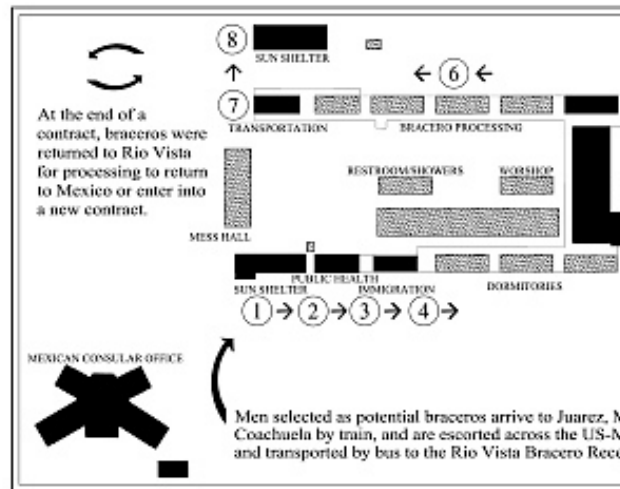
At the end of a contract, braceros were returned to Rio Vista for processing to return to Mexico or enter into a new contract.

8

SUN SHELTER

← 6 ←

7

TRANSPORTATION

BRACERO PROCESSING

RESTROOM/SHOWERS

WORSHOP

MESS HALL

PUBLIC HEALTH

SUN SHELTER

IMMIGRATION

DORMITORIES

1 → 2 → 3 → 4 →

MEXICAN CONSULAR OFFICE

Men selected as potential braceros arrive to Juarez, M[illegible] Coachuela by train, and are escorted across the US-M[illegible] and transported by bus to the Rio Vista Bracero Rec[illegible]